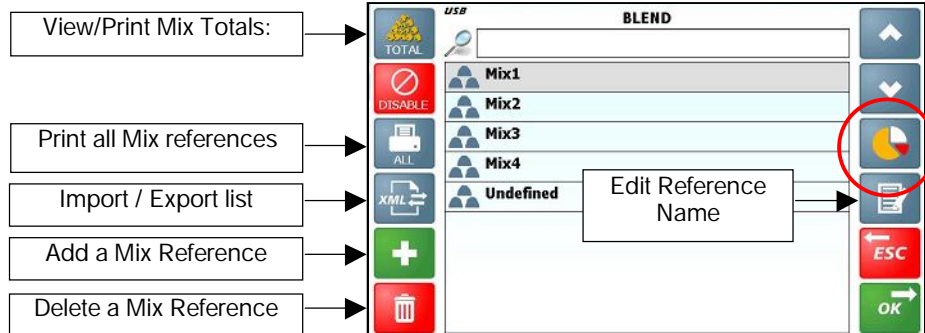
View/Print Mix Totals:

Print all Mix references

Import / Export list

Add a Mix Reference

Delete a Mix Reference

TOTAL

DISABLE

ALL

XML

USB

BLEND

Mix1

Mix2

Mix3

Mix4

Undefined

Edit Reference Name

ESC

OK